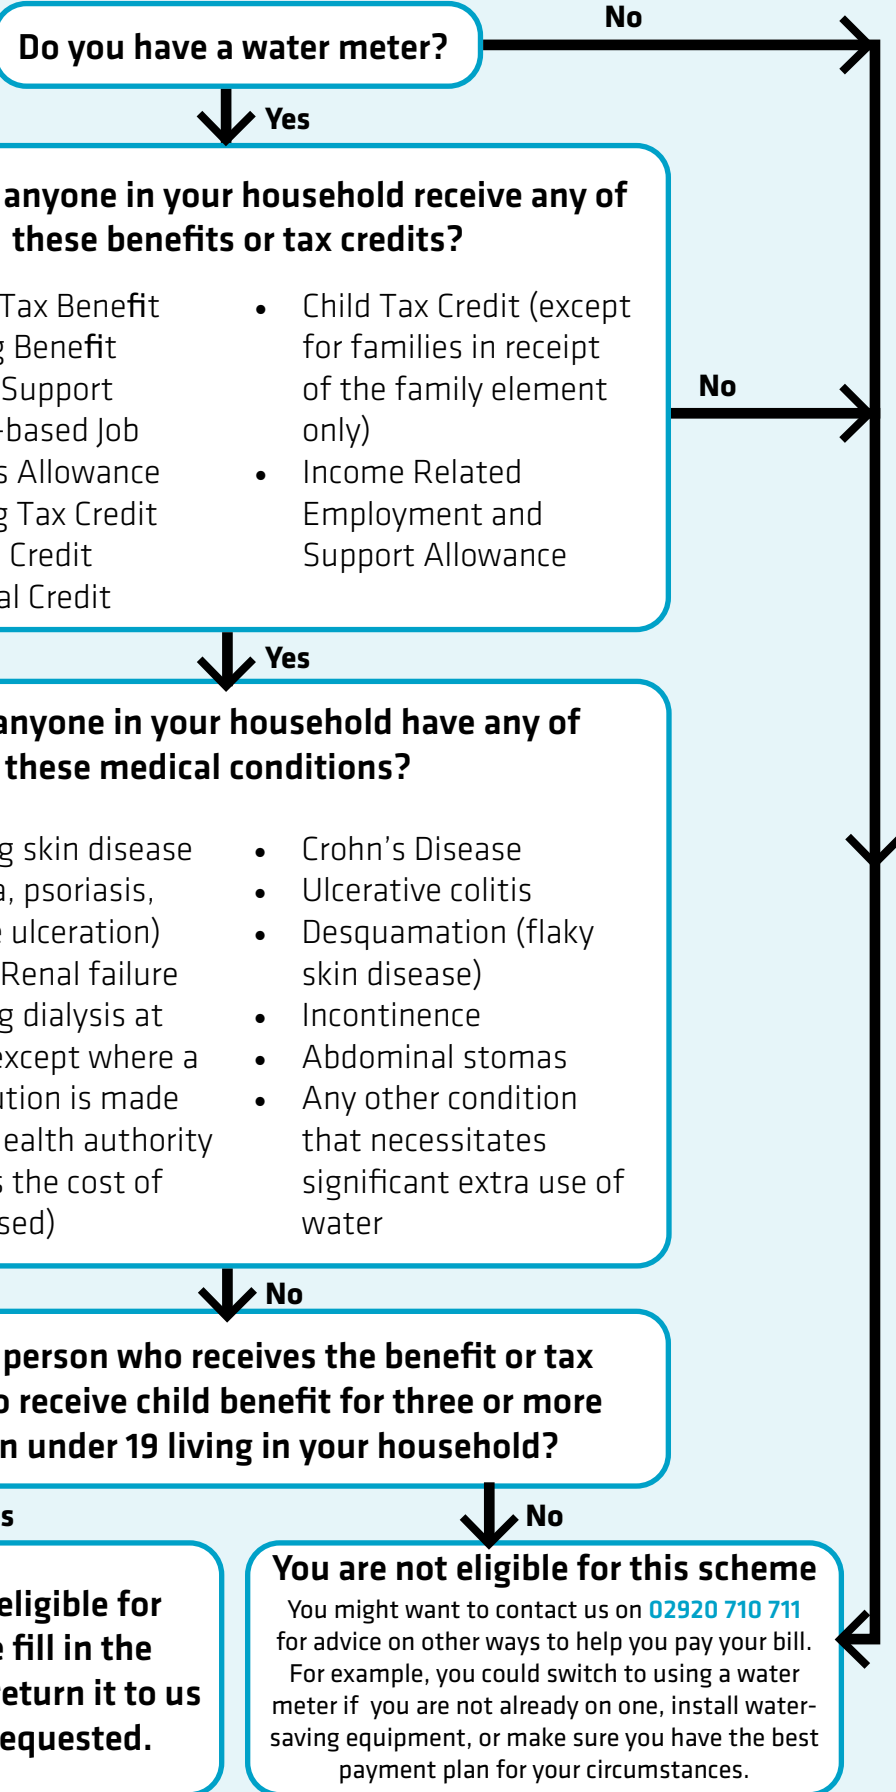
Do you have a water meter?

No

Yes

anyone in your household receive any of these benefits or tax credits?

Tax Benefit
g Benefit
Support
-based Job
s Allowance
g Tax Credit
Credit
al Credit

- Child Tax Credit (except for families in receipt of the family element only)
- Income Related Employment and Support Allowance

No

Yes

anyone in your household have any of these medical conditions?

g skin disease
a, psoriasis,
e ulceration)
Renal failure
g dialysis at
except where a
ution is made
ealth authority
s the cost of
sed)

- Crohn's Disease
- Ulcerative colitis
- Desquamation (flaky skin disease)
- Incontinence
- Abdominal stomas
- Any other condition that necessitates significant extra use of water

No

person who receives the benefit or tax
o receive child benefit for three or more
n under 19 living in your household?

s

No

eligible for
e fill in the
eturn it to us
equested.

You are not eligible for this scheme

You might want to contact us on 02920 710 711 for advice on other ways to help you pay your bill. For example, you could switch to using a water meter if you are not already on one, install water-saving equipment, or make sure you have the best payment plan for your circumstances.